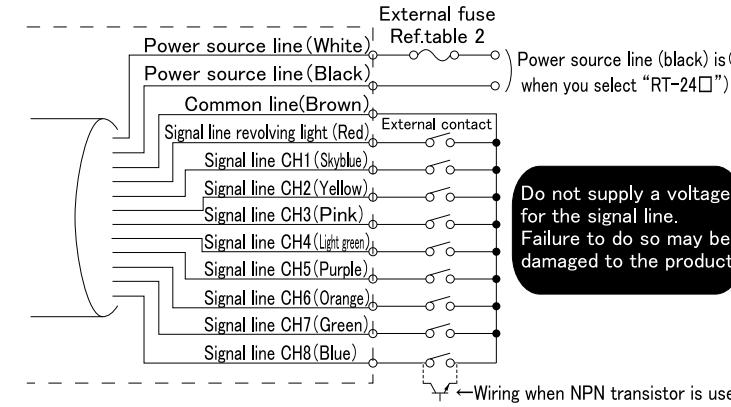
External fuse
Ref.table 2

Power source line (White)
Power source line (Black)
Power source line (black) is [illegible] when you select "RT-24□")
Common line (Brown)
Signal line revolving light (Red)
External contact
Signal line CH1 (Skyblue)
Signal line CH2 (Yellow)
Signal line CH3 (Pink)
Signal line CH4 (Light green)
Signal line CH5 (Purple)
Signal line CH6 (Orange)
Signal line CH7 (Green)
Signal line CH8 (Blue)

Do not supply a voltage for the signal line.
Failure to do so may be damaged to the product

←Wiring when NPN transistor is use